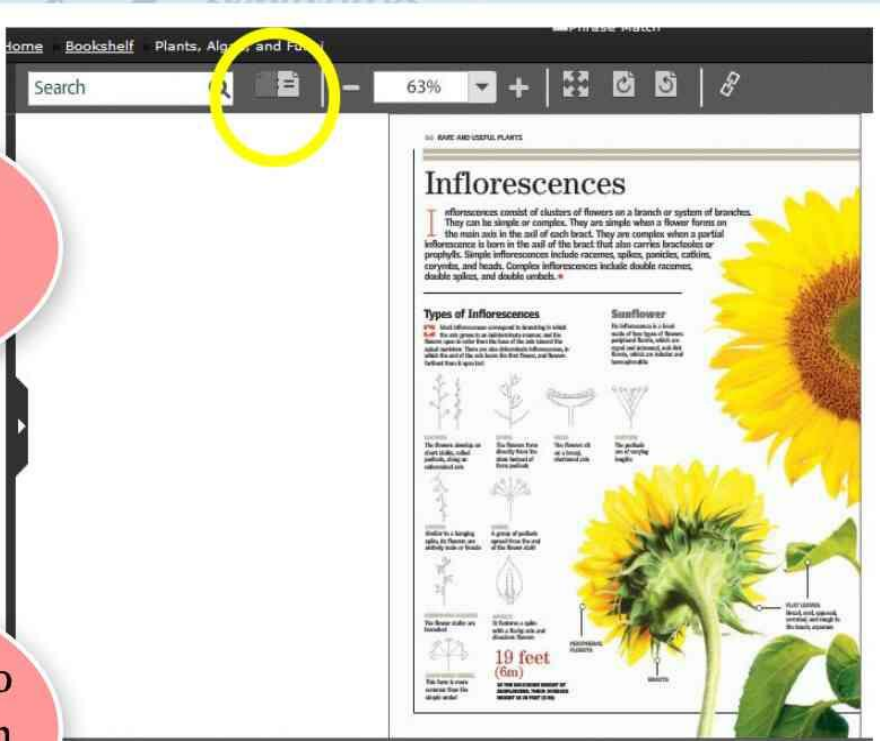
Phrase Match

Home Bookshelf Plants, Alg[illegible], and Fu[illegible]

Search

63%

RARE AND USEFUL PLANTS

Inflorescences

Inflorescences consist of clusters of flowers on a branch or system of branches. They can be simple or complex. They are simple when a flower forms on the main axis in the axil of each bract. They are complex when a partial inflorescence is born in the axil of the bract that also carries bracteoles or prophylls. Simple inflorescences include racemes, spikes, panicles, catkins, corymbs, and heads. Complex inflorescences include double racemes, double spikes, and double umbels.

Types of Inflorescences

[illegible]

Sunflower

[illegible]

19 feet
(6m)

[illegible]

o
n